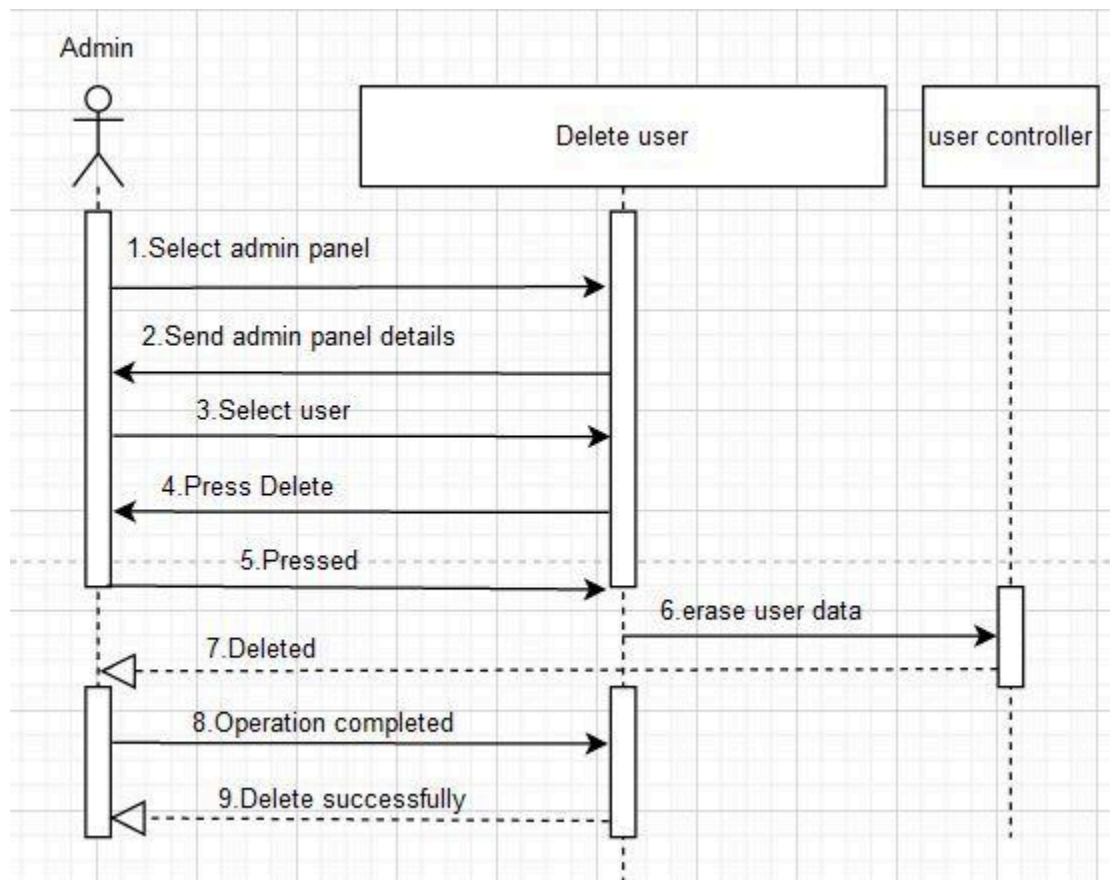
Admin

Delete user

user controller

1.Select admin panel

2.Send admin panel details

3.Select user

4.Press Delete

5.Pressed

6.erase user data

7.Deleted

8.Operation completed

9.Delete successfully